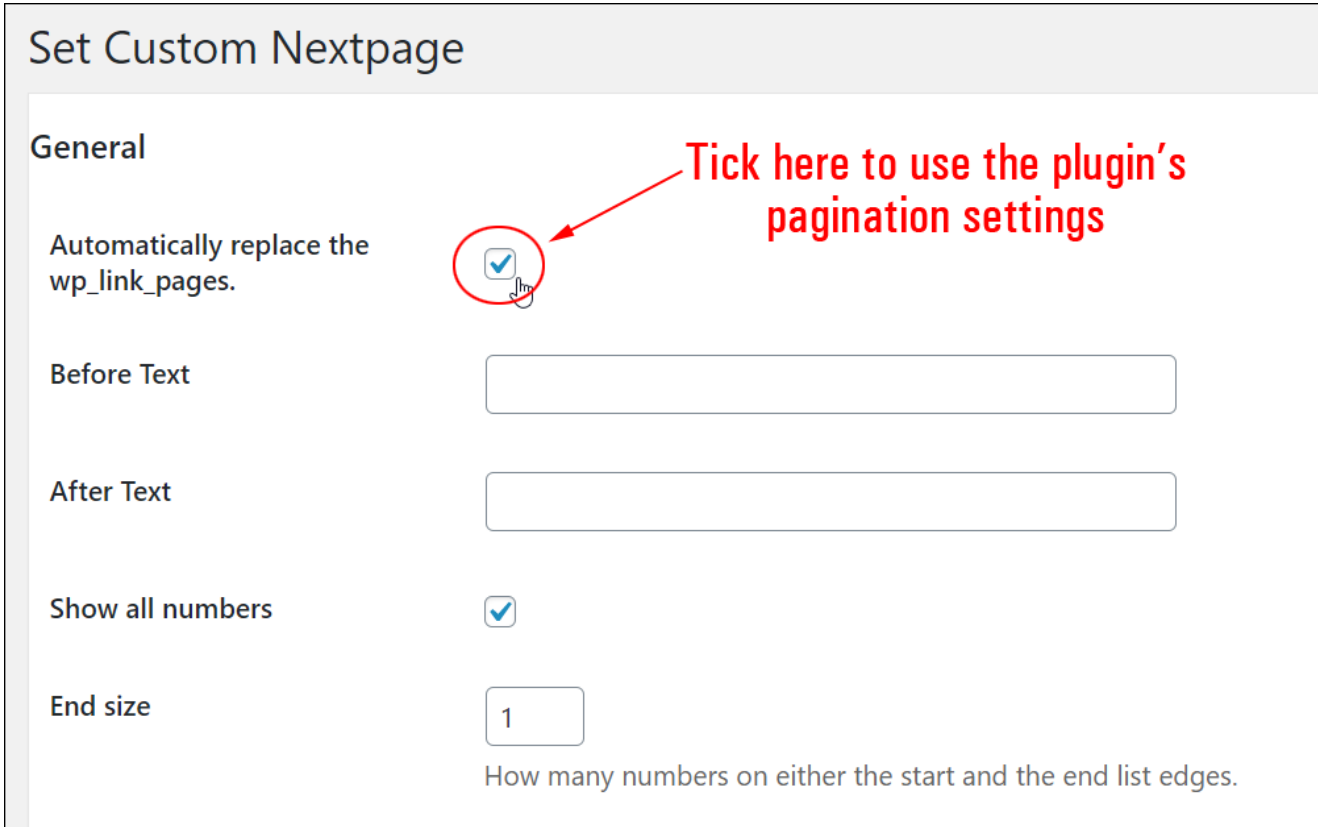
Set Custom Nextpage

General

Tick here to use the plugin's pagination settings

Automatically replace the wp_link_pages.

Before Text

After Text

Show all numbers

End size

1

How many numbers on either the start and the end list edges.